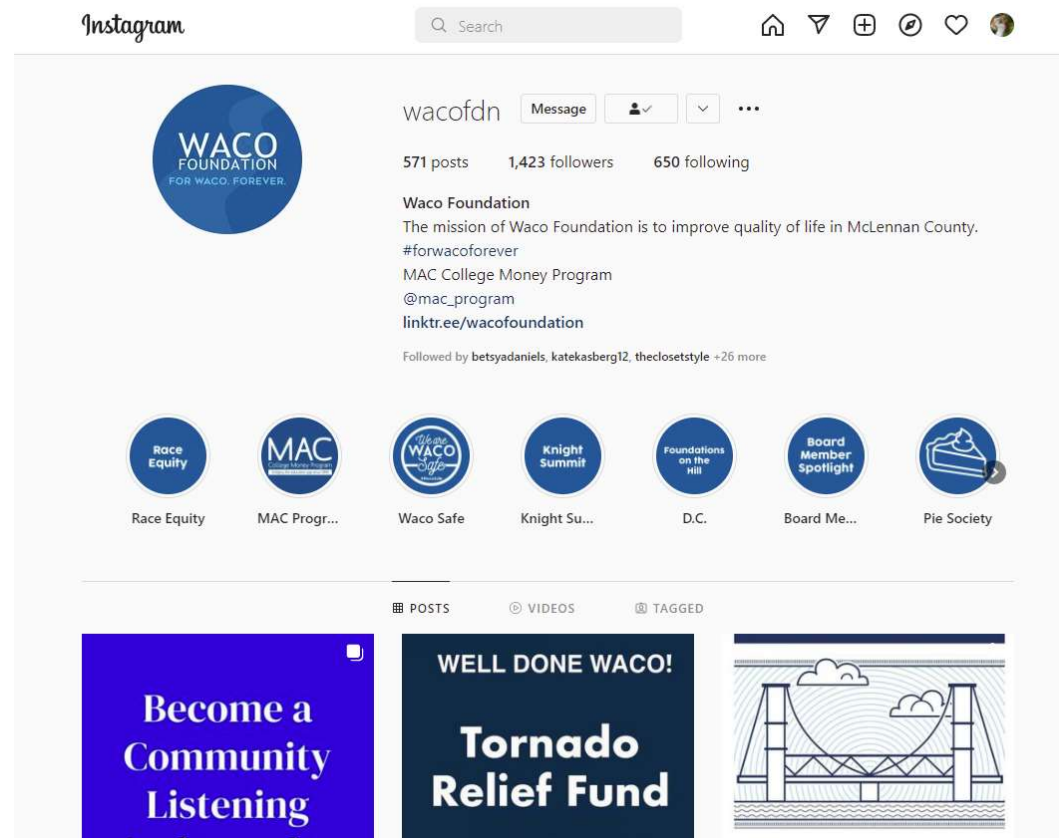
Instagram

Search

wacofdn Message

WACO FOUNDATION FOR WACO. FOREVER.

571 posts 1,423 followers 650 following

Waco Foundation
The mission of Waco Foundation is to improve quality of life in McLennan County.
#forwacoforever
MAC College Money Program
@mac_program
linktr.ee/wacofoundation

Followed by betsyadaniels, katekasberg12, theclosetstyle +26 more

Race Equity
Race Equity

MAC College Money Program
MAC Progr...

We are WACO Safe
Waco Safe

Knight Summit
Knight Su...

Foundations on the Hill
D.C.

Board Member Spotlight
Board Me...

Pie Society

POSTS VIDEOS TAGGED

Become a Community Listening

WELL DONE WACO!

Tornado Relief Fund